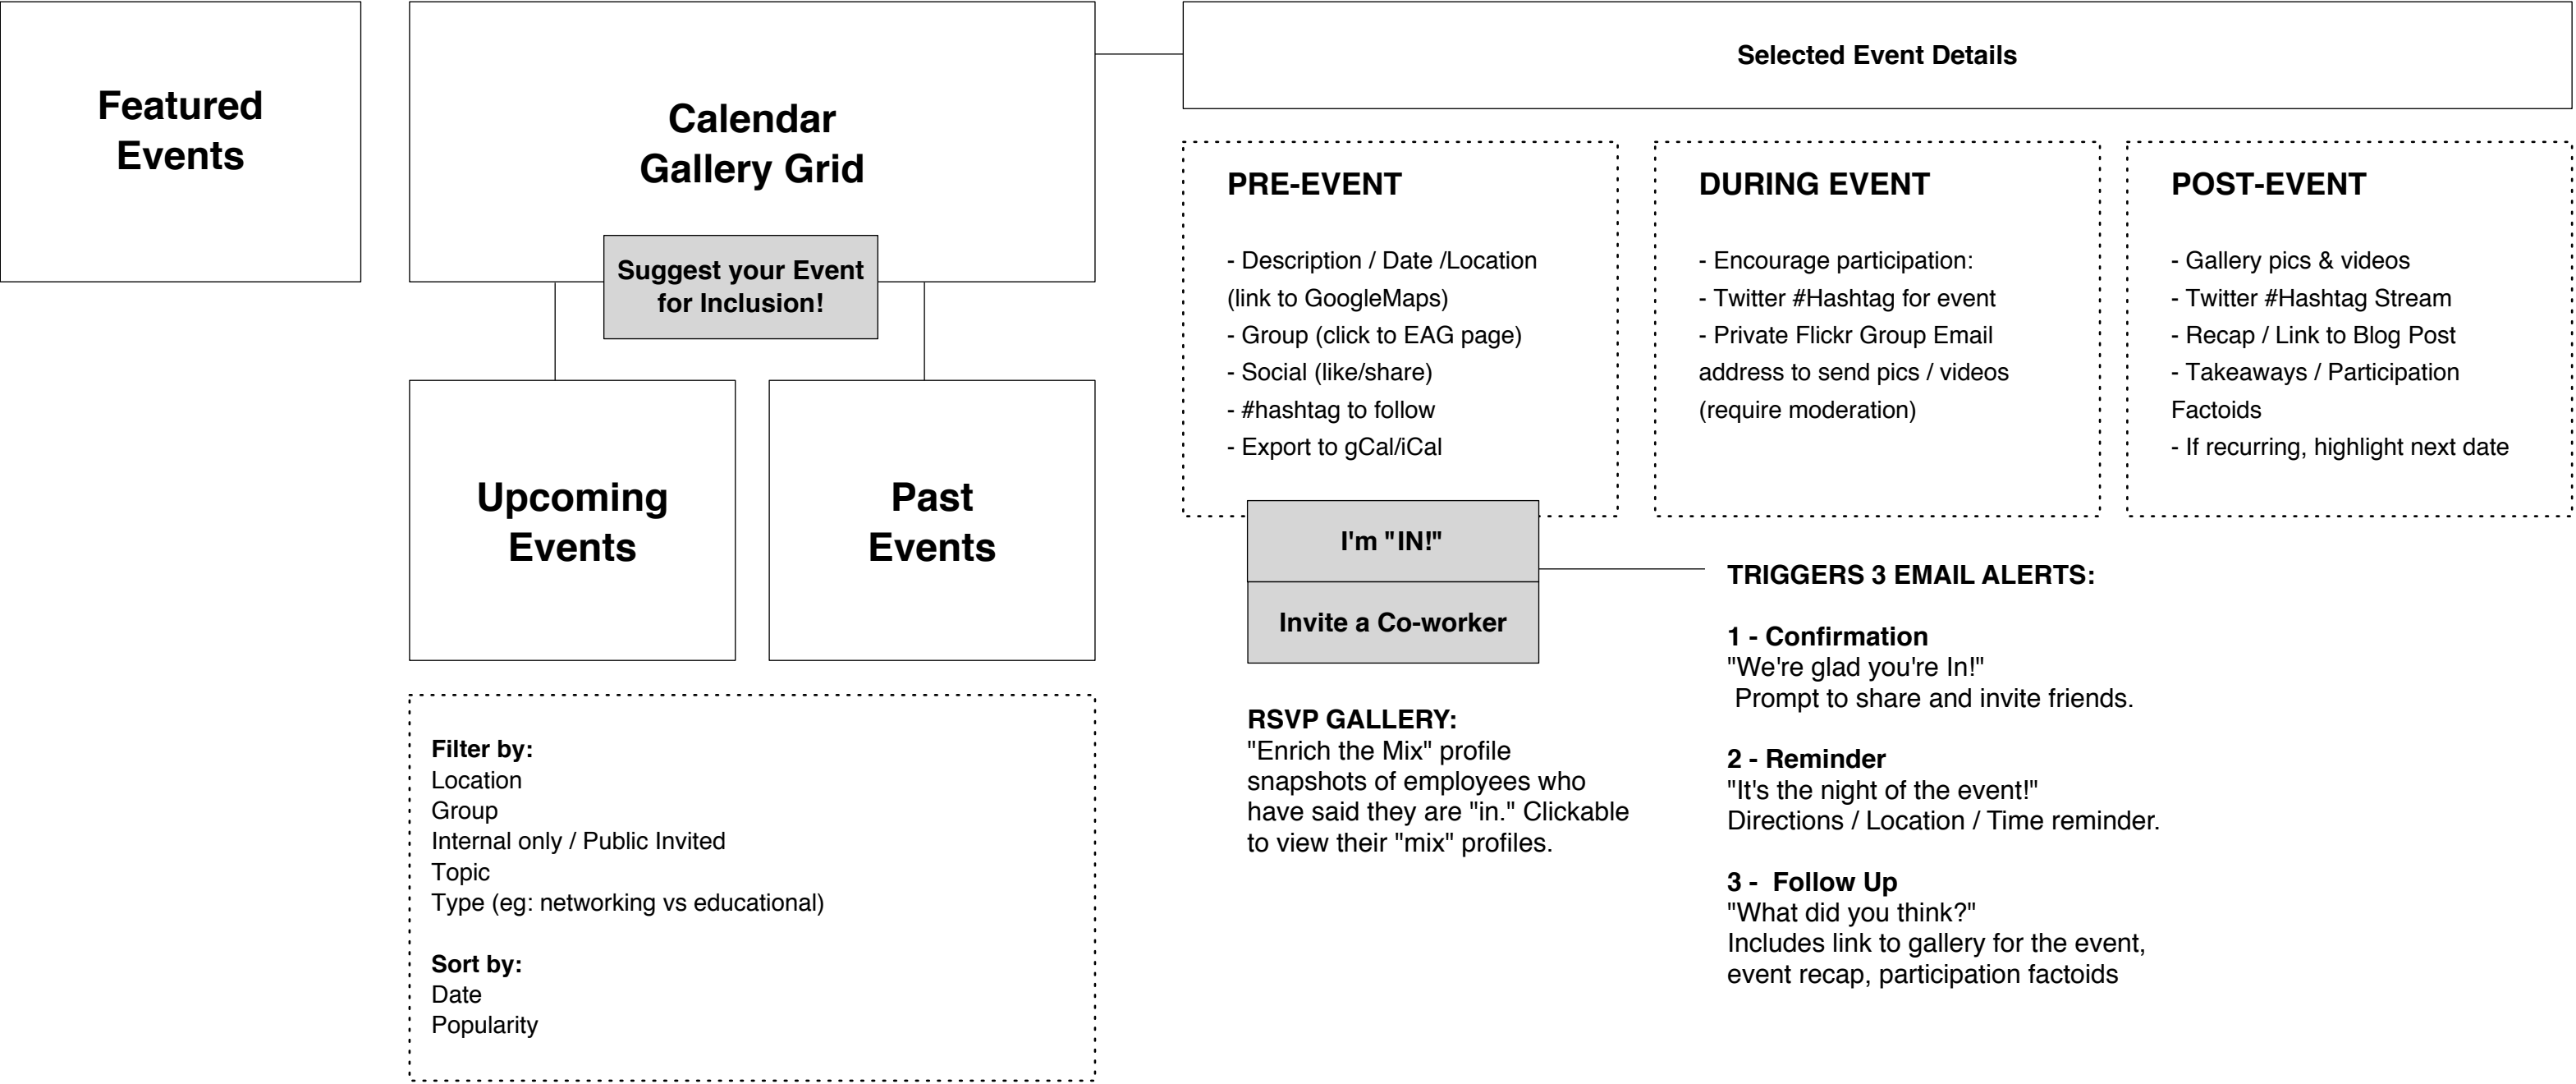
Featured Events

Calendar Gallery Grid

Suggest your Event for Inclusion!

Upcoming Events

Past Events

Filter by:
Location
Group
Internal only / Public Invited
Topic
Type (eg: networking vs educational)

Sort by:
Date
Popularity

Selected Event Details

PRE-EVENT

- Description / Date /Location (link to GoogleMaps)
- Group (click to EAG page)
- Social (like/share)
- #hashtag to follow
- Export to gCal/iCal

DURING EVENT

- Encourage participation:
- Twitter #Hashtag for event
- Private Flickr Group Email address to send pics / videos (require moderation)

POST-EVENT

- Gallery pics & videos
- Twitter #Hashtag Stream
- Recap / Link to Blog Post
- Takeaways / Participation Factoids
- If recurring, highlight next date

I'm "IN!"

Invite a Co-worker

RSVP GALLERY:
"Enrich the Mix" profile snapshots of employees who have said they are "in." Clickable to view their "mix" profiles.

TRIGGERS 3 EMAIL ALERTS:

1 - Confirmation
"We're glad you're In!"
Prompt to share and invite friends.

2 - Reminder
"It's the night of the event!"
Directions / Location / Time reminder.

3 - Follow Up
"What did you think?"
Includes link to gallery for the event, event recap, participation factoids